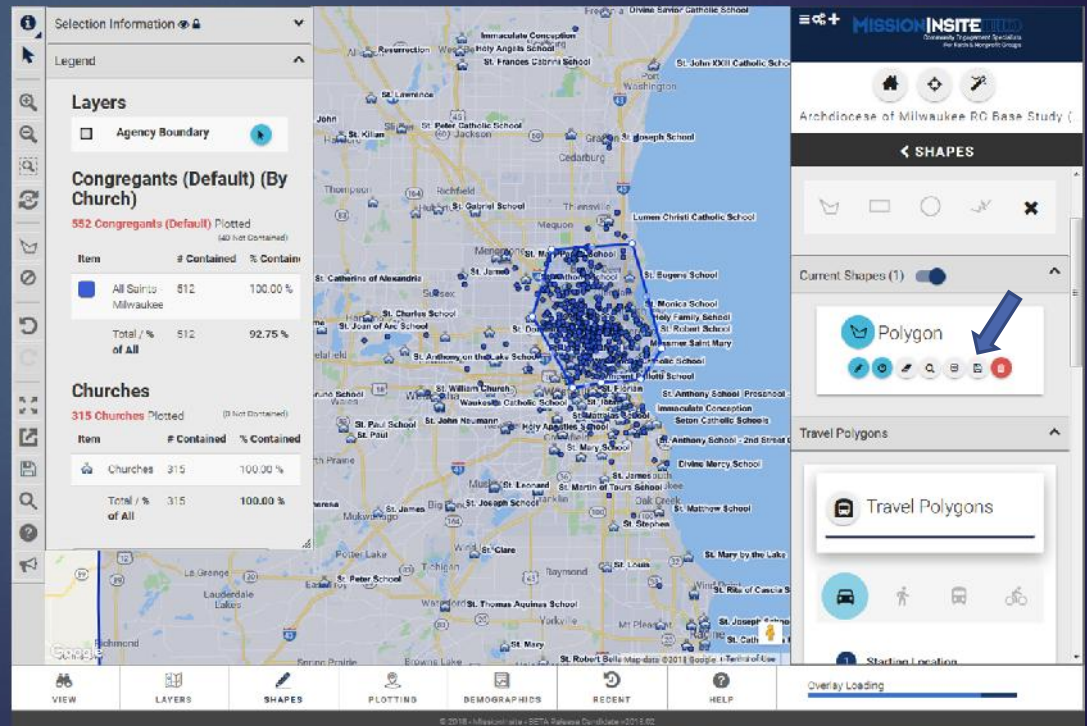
Selection Information

Legend

Layers

Agency Boundary

Congregants (Default) (By Church)

552 Congregants (Default) Plotted
(40 Not Contained)

| Item | # Contained | % Contain |
|---|---|---|
| All Saints - Milwaukee | 512 | 100.00 % |
| Total / % of All | 512 | 92.75 % |

Churches

315 Churches Plotted
(0 Not Contained)

| Item | # Contained | % Contained |
|---|---|---|
| Churches | 315 | 100.00 % |
| Total / % of All | 315 | 100.00 % |

MISSIONINSITE
Community Engagement Specialists For Faith & Nonprofit Groups

Archdiocese of Milwaukee RC Base Study (

SHAPES

Current Shapes (1)

Polygon

Travel Polygons

Travel Polygons

Starting Location

Overlay Loading

VIEW LAYERS SHAPES PLOTTING DEMOGRAPHICS RECENT HELP

Divine Savior Catholic School
Immaculate Conception
Resurrection
Holy Angels School
St. Frances Cabrini School
St. John XXIII Catholic School
St. Lawrence
John
St. Peter Catholic School
St. Kilian
St. Joseph School
Grafton
Port Washington
Cedarburg
Thompson
Richfield
St. Gabriel School
Thiensville
Lumen Christi Catholic School
Mequon
Menomonee Falls
St. Mary Parish School
St. James
St. Eugene School
St. Catherine of Alexandria
Sussex
St. Monica School
St. Charles School
Holy Family School
St. Joan of Arc School
St. Robert School
Messmer Saint Mary
St. Anthony on the Lake School
Pilot School
St. William Church
St. Florian
St. Anthony School - Prospect
Waukesha Catholic School
Immaculate Conception
St. Matthias School
Seton Catholic Schools
St. Paul School
St. John Neumann
Holy Apostles School
St. Paul
St. Anthony School - 2nd Street
St. Mary School
Divine Mercy School
St. James
St. Leonard
St. Martin of Tours School
Oak Creek
St. Joseph School
St. James
Mukwonago
St. Matthew School
St. Stephen
St. Clare
St. Mary by the Lake
La Grange
St. Peter School
Raymond
Lauderdale Lakes
St. Rita of Cascia S
St. Thomas Aquinas School
St. Cath
St. Mary
Richmond
Spring Prairie
St. Robert Bella
Map data ©2018 Google Terms of Use

© 2018 - MissionInsite - BETA Release Candidate v2018.02